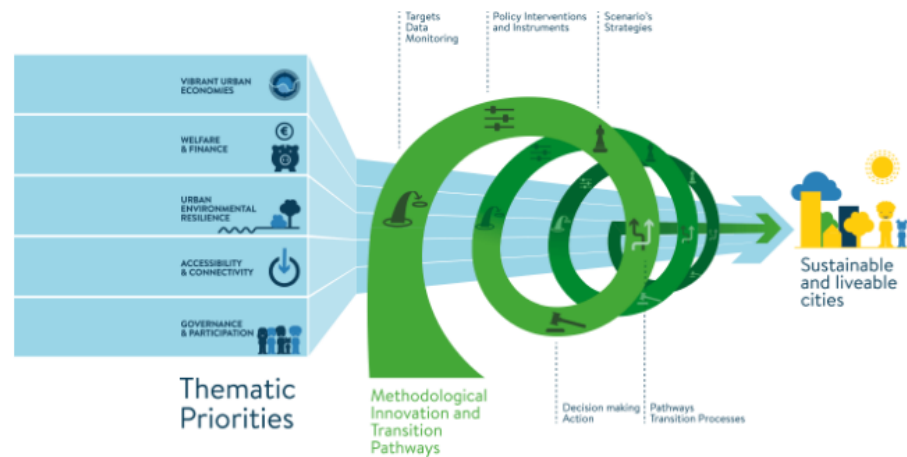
Targets
Data
Monitoring

Policy Interventions
and Instruments

Scenario's
Strategies

VIBRANT URBAN ECONOMIES

WELFARE & FINANCE

URBAN ENVIRONMENTAL RESILIENCE

ACCESSIBILITY & CONNECTIVITY

GOVERNANCE & PARTICIPATION

Sustainable and liveable cities

Thematic Priorities

Methodological Innovation and Transition Pathways

Decision making
Action

Pathways
Transition Processes